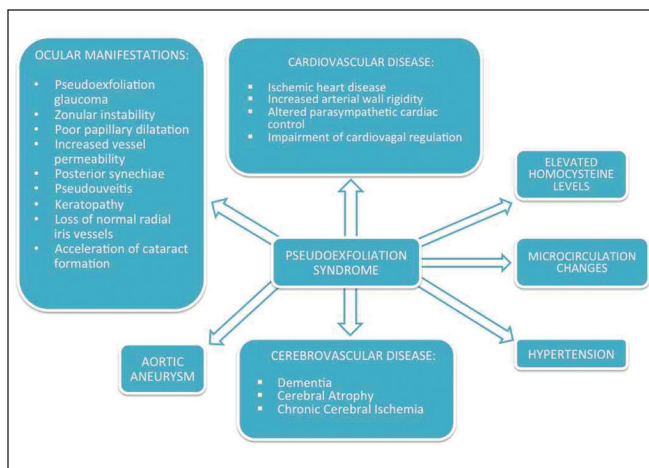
OCULAR MANIFESTATIONS:

- Pseudoexfoliation glaucoma
- Zonular instability
- Poor papillary dilatation
- Increased vessel permeability
- Posterior synechiae
- Pseudouveitis
- Keratopathy
- Loss of normal radial iris vessels
- Acceleration of cataract formation

CARDIOVASCULAR DISEASE:

- Ischemic heart disease
- Increased arterial wall rigidity
- Altered parasympathetic cardiac control
- Impairment of cardiovagal regulation

ELEVATED HOMOCYSTEINE LEVELS

PSEUDOEXFOLIATION SYNDROME

MICROCIRCULATION CHANGES

HYPERTENSION

AORTIC ANEURYSM

CEREBROVASCULAR DISEASE:

- Dementia
- Cerebral Atrophy
- Chronic Cerebral Ischemia